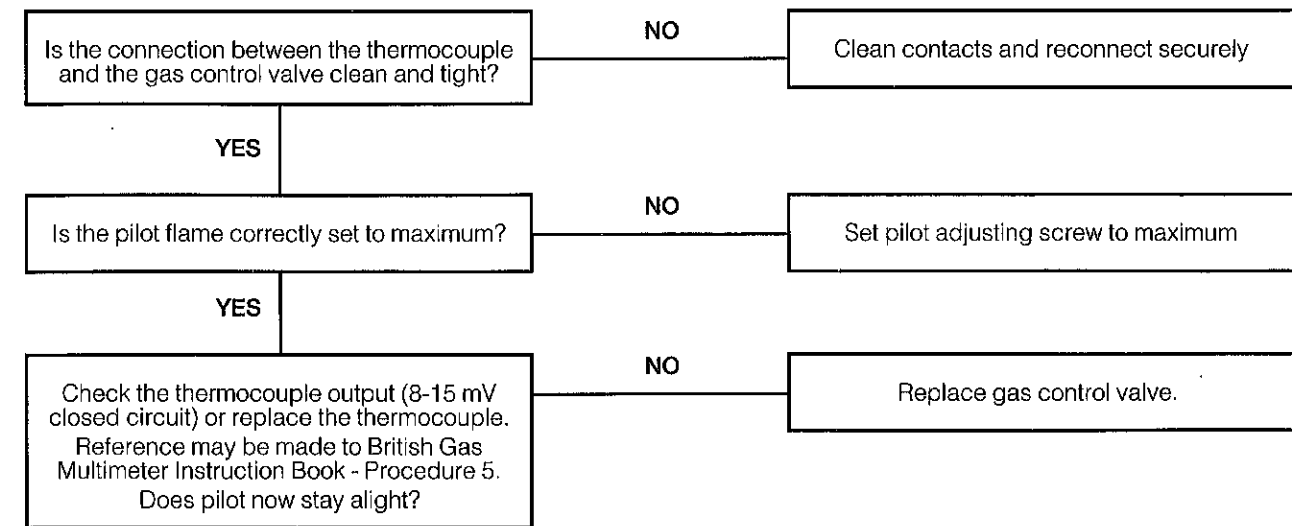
Is the connection between the thermocouple and the gas control valve clean and tight?

NO

Clean contacts and reconnect securely

YES

Is the pilot flame correctly set to maximum?

NO

Set pilot adjusting screw to maximum

YES

Check the thermocouple output (8-15 mV closed circuit) or replace the thermocouple. Reference may be made to British Gas Multimeter Instruction Book - Procedure 5. Does pilot now stay alight?

NO

Replace gas control valve.